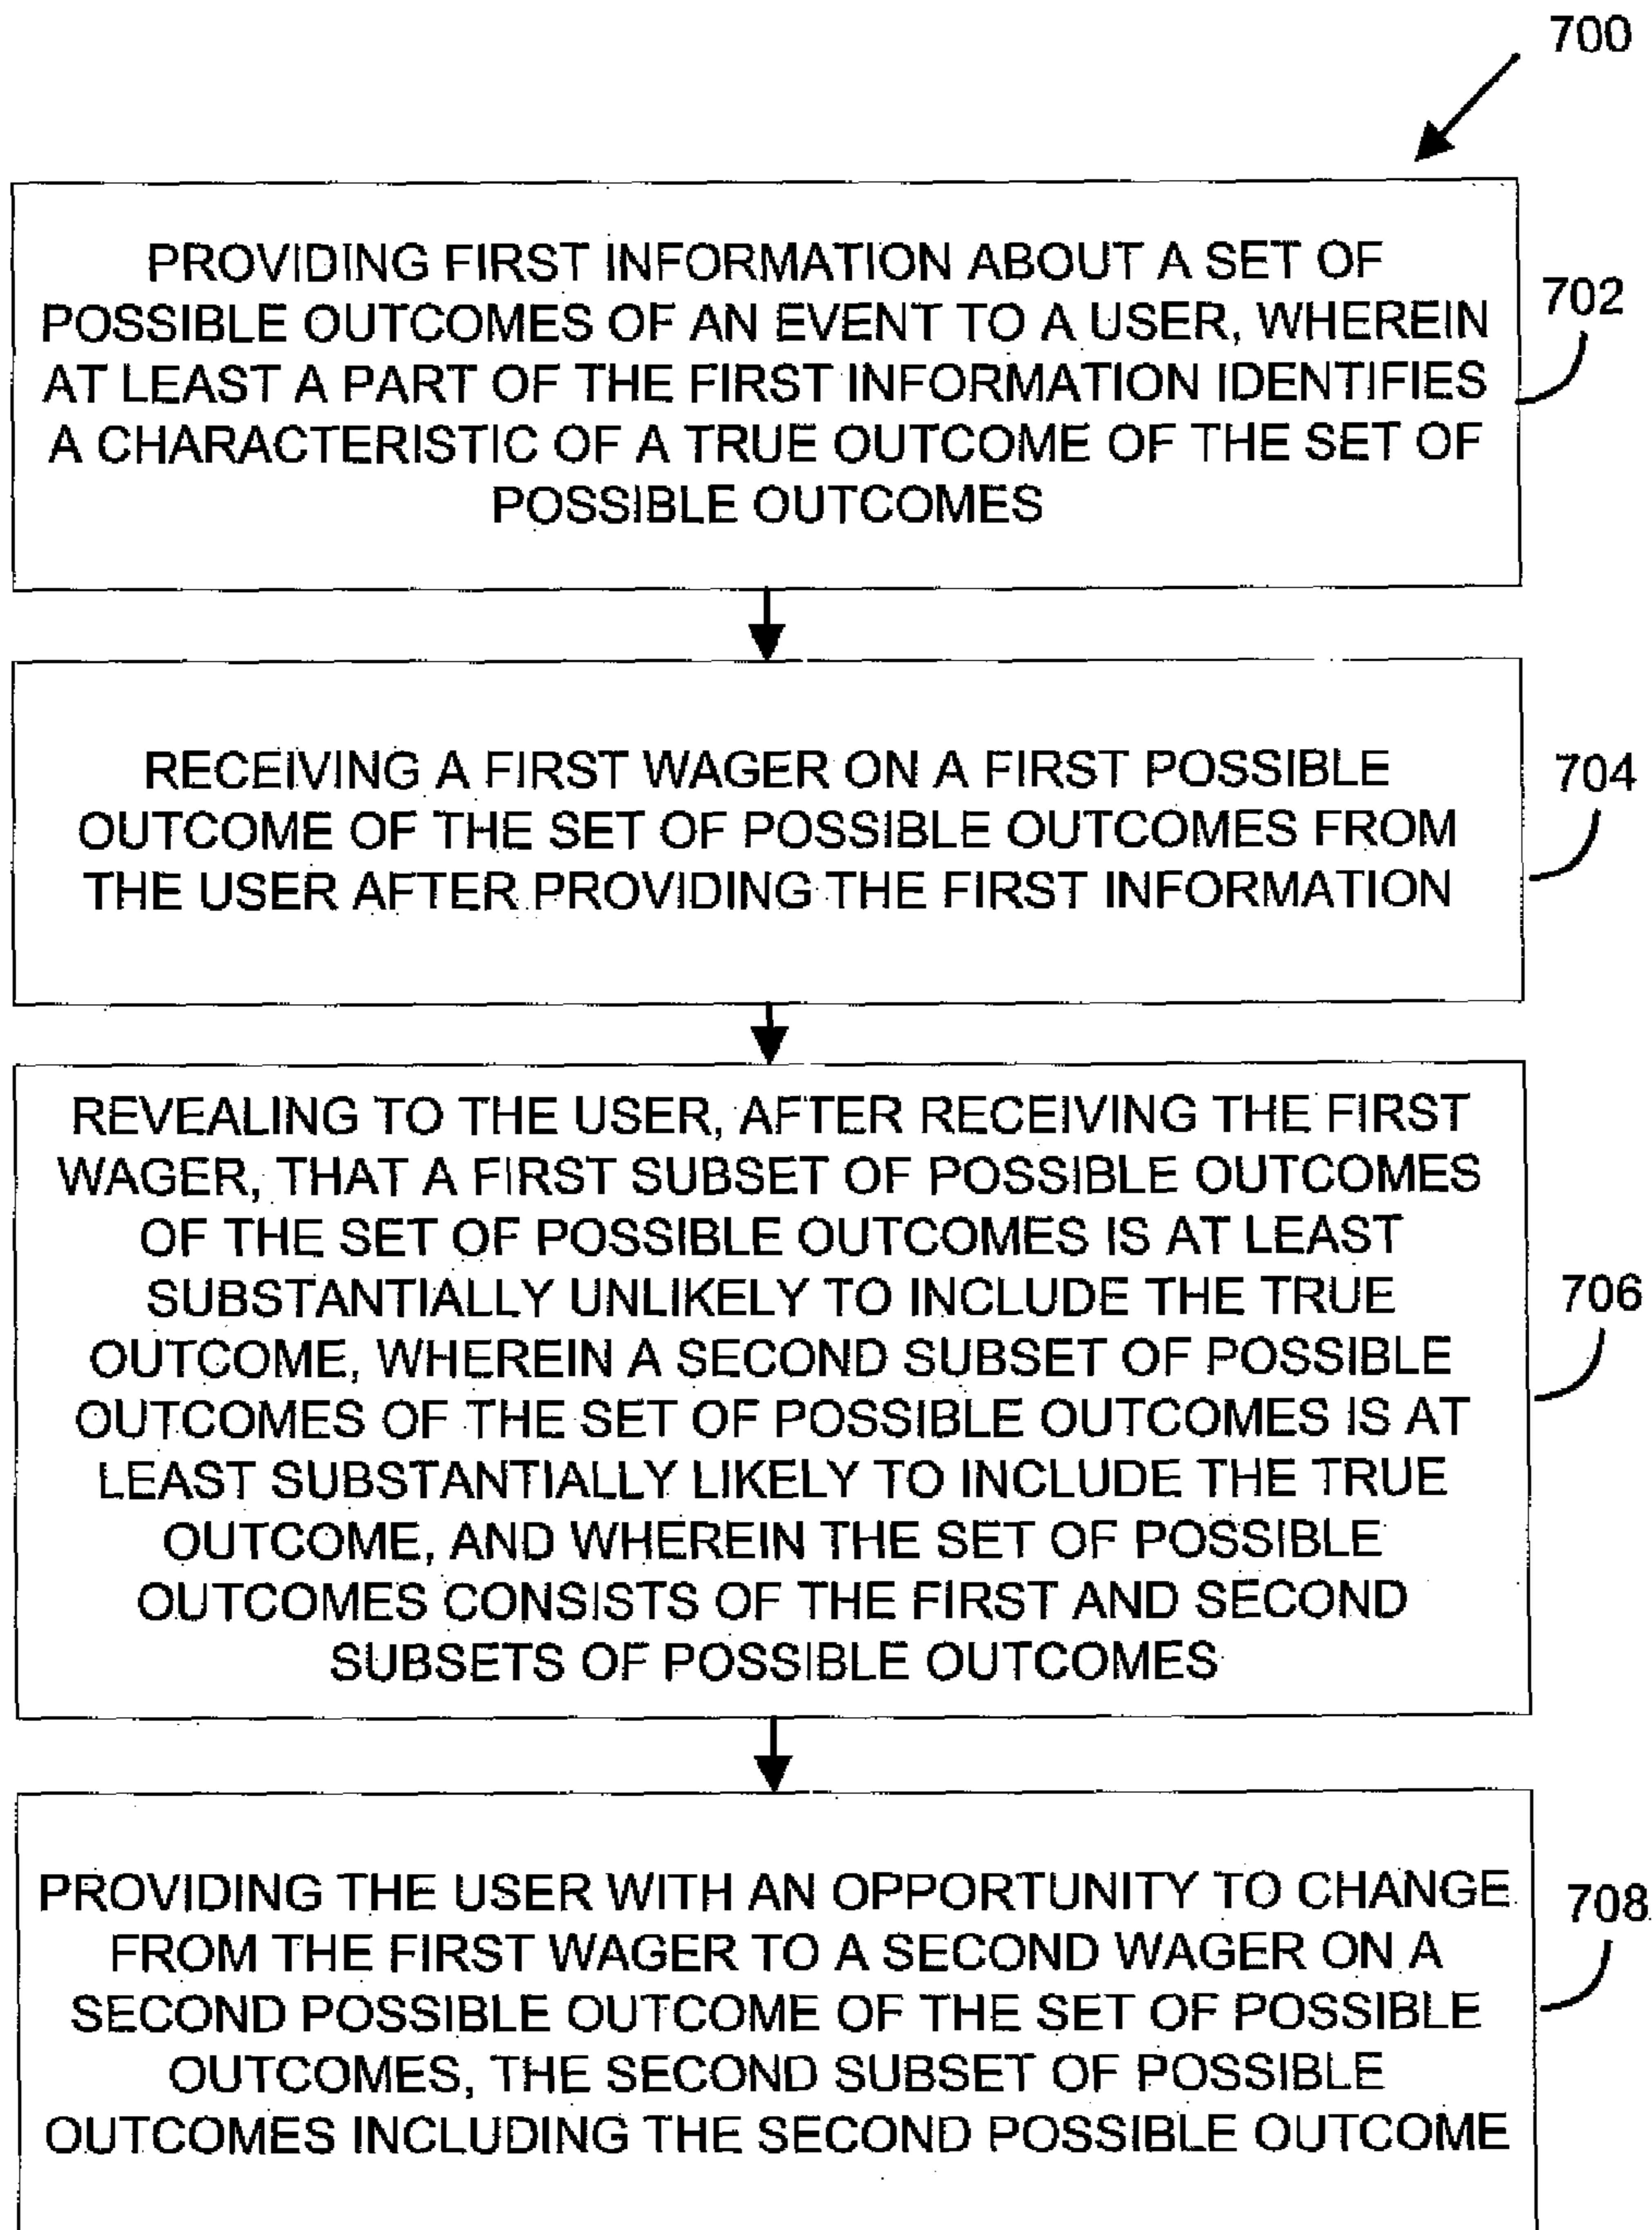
700

PROVIDING FIRST INFORMATION ABOUT A SET OF POSSIBLE OUTCOMES OF AN EVENT TO A USER, WHEREIN AT LEAST A PART OF THE FIRST INFORMATION IDENTIFIES A CHARACTERISTIC OF A TRUE OUTCOME OF THE SET OF POSSIBLE OUTCOMES

702

RECEIVING A FIRST WAGER ON A FIRST POSSIBLE OUTCOME OF THE SET OF POSSIBLE OUTCOMES FROM THE USER AFTER PROVIDING THE FIRST INFORMATION

704

REVEALING TO THE USER, AFTER RECEIVING THE FIRST WAGER, THAT A FIRST SUBSET OF POSSIBLE OUTCOMES OF THE SET OF POSSIBLE OUTCOMES IS AT LEAST SUBSTANTIALLY UNLIKELY TO INCLUDE THE TRUE OUTCOME, WHEREIN A SECOND SUBSET OF POSSIBLE OUTCOMES OF THE SET OF POSSIBLE OUTCOMES IS AT LEAST SUBSTANTIALLY LIKELY TO INCLUDE THE TRUE OUTCOME, AND WHEREIN THE SET OF POSSIBLE OUTCOMES CONSISTS OF THE FIRST AND SECOND SUBSETS OF POSSIBLE OUTCOMES

706

PROVIDING THE USER WITH AN OPPORTUNITY TO CHANGE FROM THE FIRST WAGER TO A SECOND WAGER ON A SECOND POSSIBLE OUTCOME OF THE SET OF POSSIBLE OUTCOMES, THE SECOND SUBSET OF POSSIBLE OUTCOMES INCLUDING THE SECOND POSSIBLE OUTCOME

708